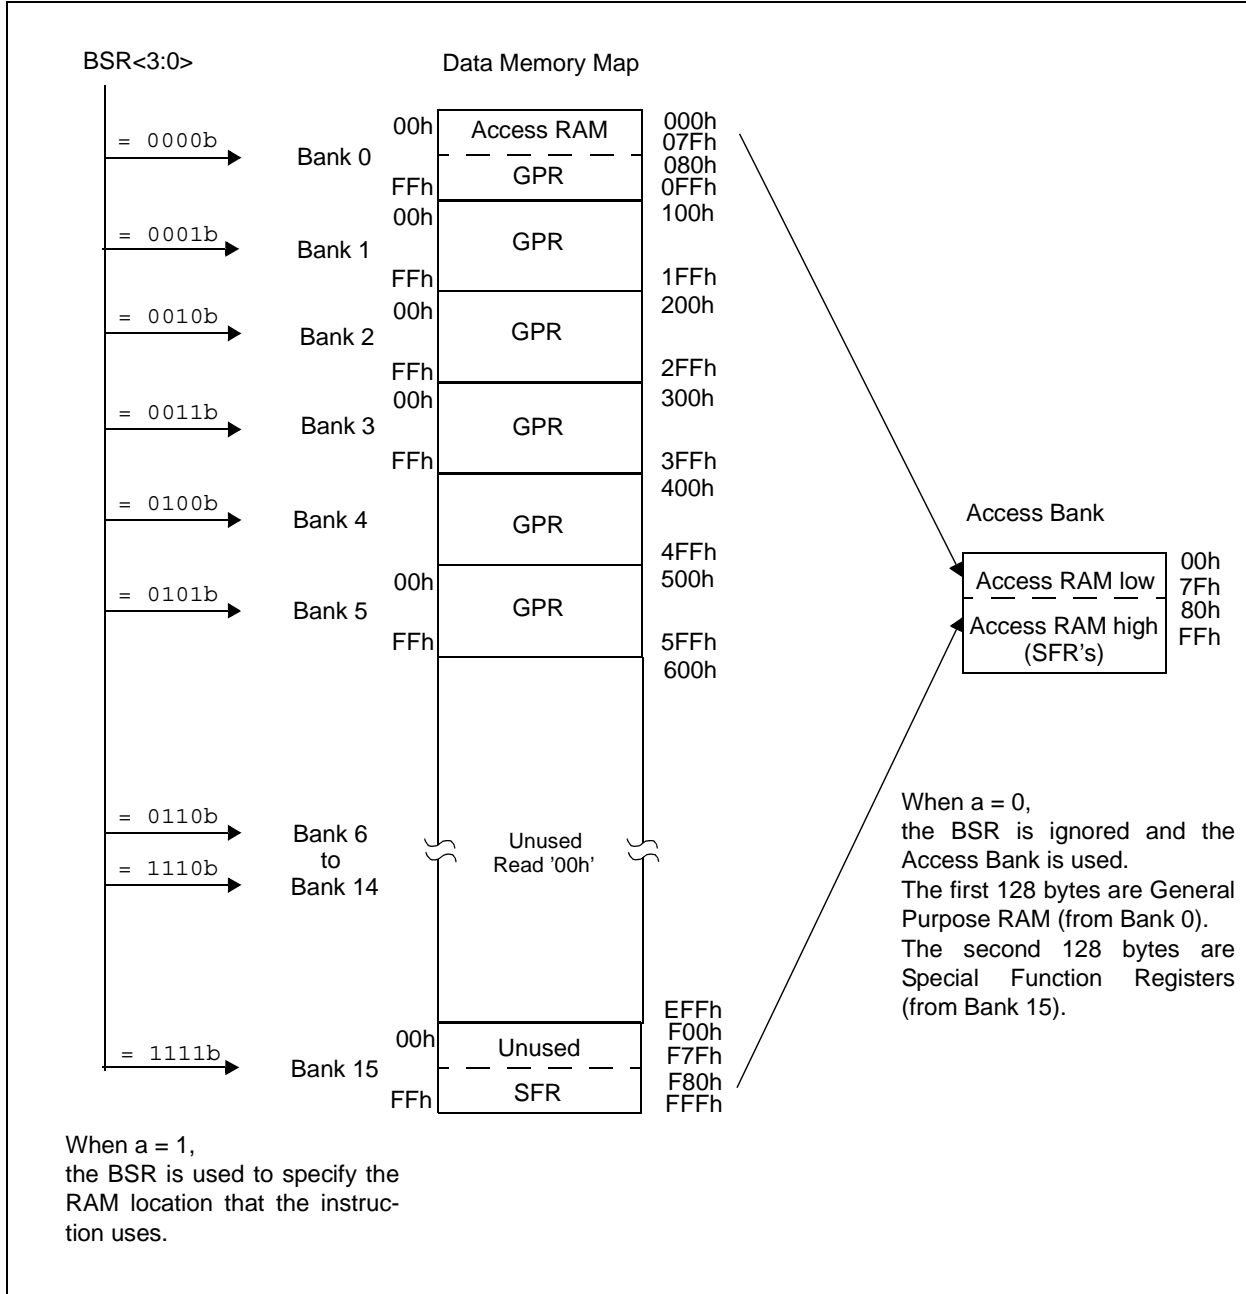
BSR<3:0>

Data Memory Map

= 0000b
Bank 0
00h
Access RAM
000h
07Fh
080h
GPR
FFh
0FFh

= 0001b
Bank 1
00h
GPR
100h
FFh
1FFh

= 0010b
Bank 2
00h
GPR
200h
FFh
2FFh

= 0011b
Bank 3
00h
GPR
300h
FFh
3FFh

= 0100b
Bank 4
GPR
400h
4FFh

= 0101b
Bank 5
00h
GPR
500h
FFh
5FFh
600h

= 0110b
Bank 6
to
= 1110b
Bank 14
Unused
Read '00h'

EFFh
F00h
= 1111b
Bank 15
00h
Unused
F7Fh
F80h
FFh
SFR
FFFh

Access Bank
Access RAM low
00h
7Fh
80h
Access RAM high
(SFR's)
FFh

When a = 0,
the BSR is ignored and the Access Bank is used.
The first 128 bytes are General Purpose RAM (from Bank 0).
The second 128 bytes are Special Function Registers (from Bank 15).

When a = 1,
the BSR is used to specify the RAM location that the instruction uses.